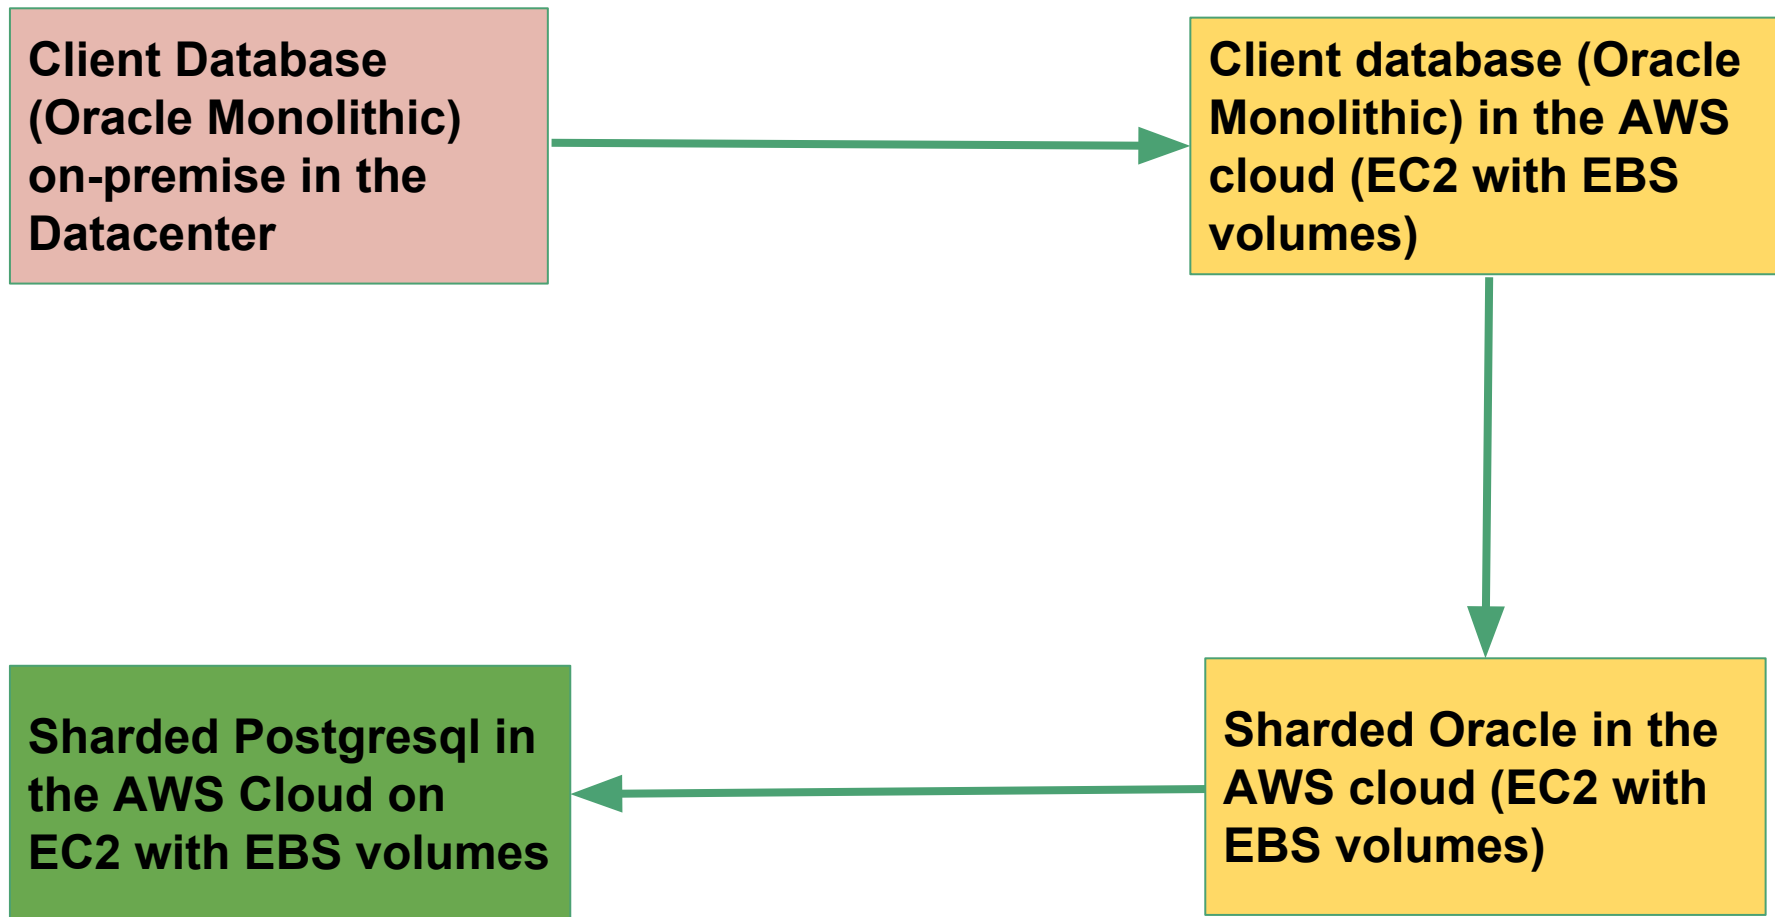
Client Database (Oracle Monolithic) on-premise in the Datacenter

Client database (Oracle Monolithic) in the AWS cloud (EC2 with EBS volumes)

Sharded Oracle in the AWS cloud (EC2 with EBS volumes)

Sharded Postgresql in the AWS Cloud on EC2 with EBS volumes